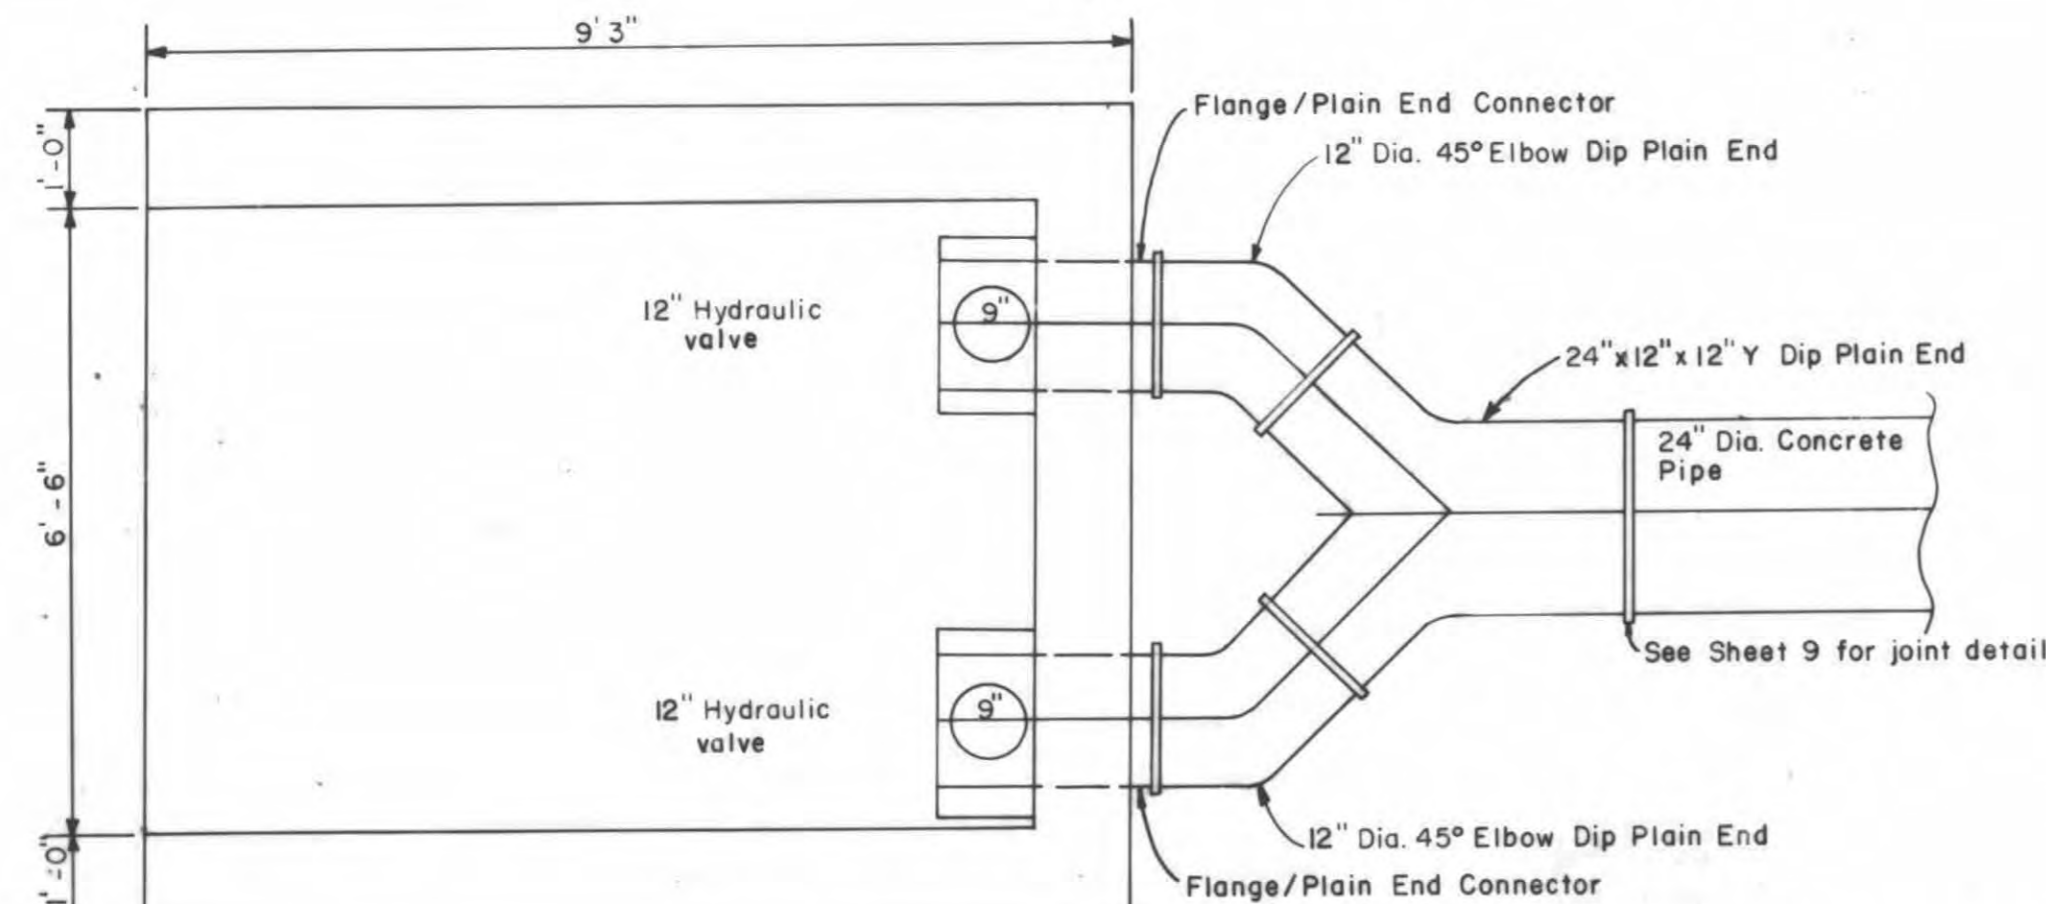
9' 3"

1'-0"

6'-6"

1'-0"

Flange/Plain End Connector

12" Dia. 45° Elbow Dip Plain End

12" Hydraulic valve

9"

24"x12"x12" Y Dip Plain End

24" Dia. Concrete Pipe

See Sheet 9 for joint detail

12" Hydraulic valve

9"

12" Dia. 45° Elbow Dip Plain End

Flange/Plain End Connector